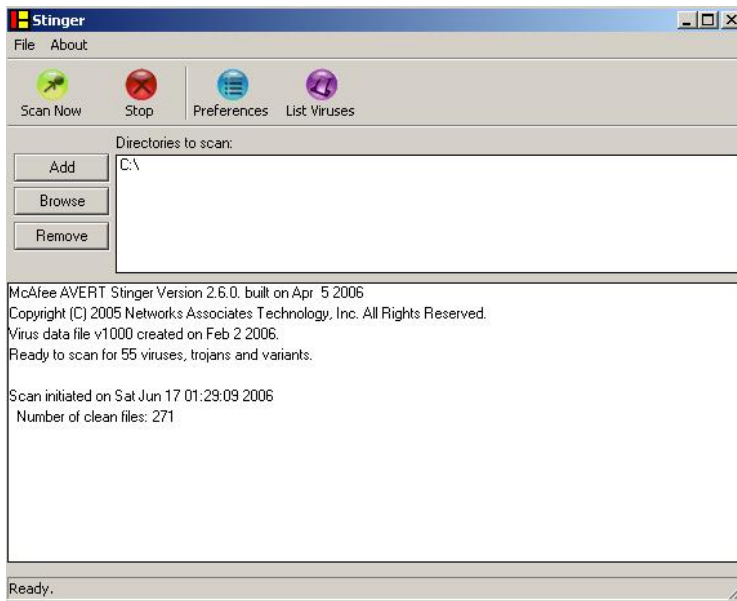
Stinger

File About

Scan Now Stop Preferences List Viruses

Directories to scan:

Add
Browse
Remove

C:\

McAfee AVERT Stinger Version 2.6.0. built on Apr 5 2006
Copyright (C) 2005 Networks Associates Technology, Inc. All Rights Reserved.
Virus data file v1000 created on Feb 2 2006.
Ready to scan for 55 viruses, trojans and variants.

Scan initiated on Sat Jun 17 01:29:09 2006
Number of clean files: 271

Ready.